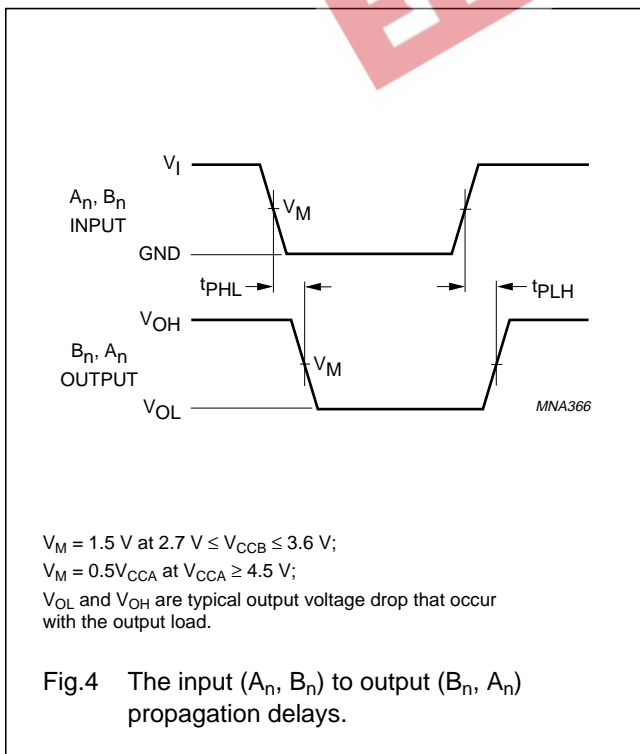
$V_I$

$A_n$, $B_n$
INPUT

$V_M$

GND

$t_{PHL}$

$t_{PLH}$

$V_{OH}$

$B_n$, $A_n$
OUTPUT

$V_M$

$V_{OL}$

MNA366

$V_M$ = 1.5 V at 2.7 V ≤ $V_{CCB}$ ≤ 3.6 V;
$V_M$ = 0.5$V_{CCA}$ at $V_{CCA}$ ≥ 4.5 V;
$V_{OL}$ and $V_{OH}$ are typical output voltage drop that occur with the output load.

Fig.4 The input ($A_n$, $B_n$) to output ($B_n$, $A_n$) propagation delays.